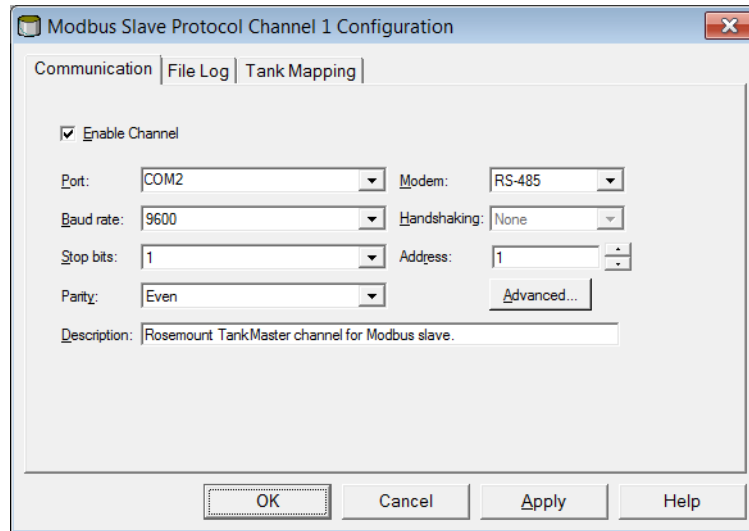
Modbus Slave Protocol Channel 1 Configuration

Communication | File Log | Tank Mapping

☑ Enable Channel

Port: COM2
Modem: RS-485
Baud rate: 9600
Handshaking: None
Stop bits: 1
Address: 1
Parity: Even
Advanced...
Description: Rosemount TankMaster channel for Modbus slave.

OK Cancel Apply Help